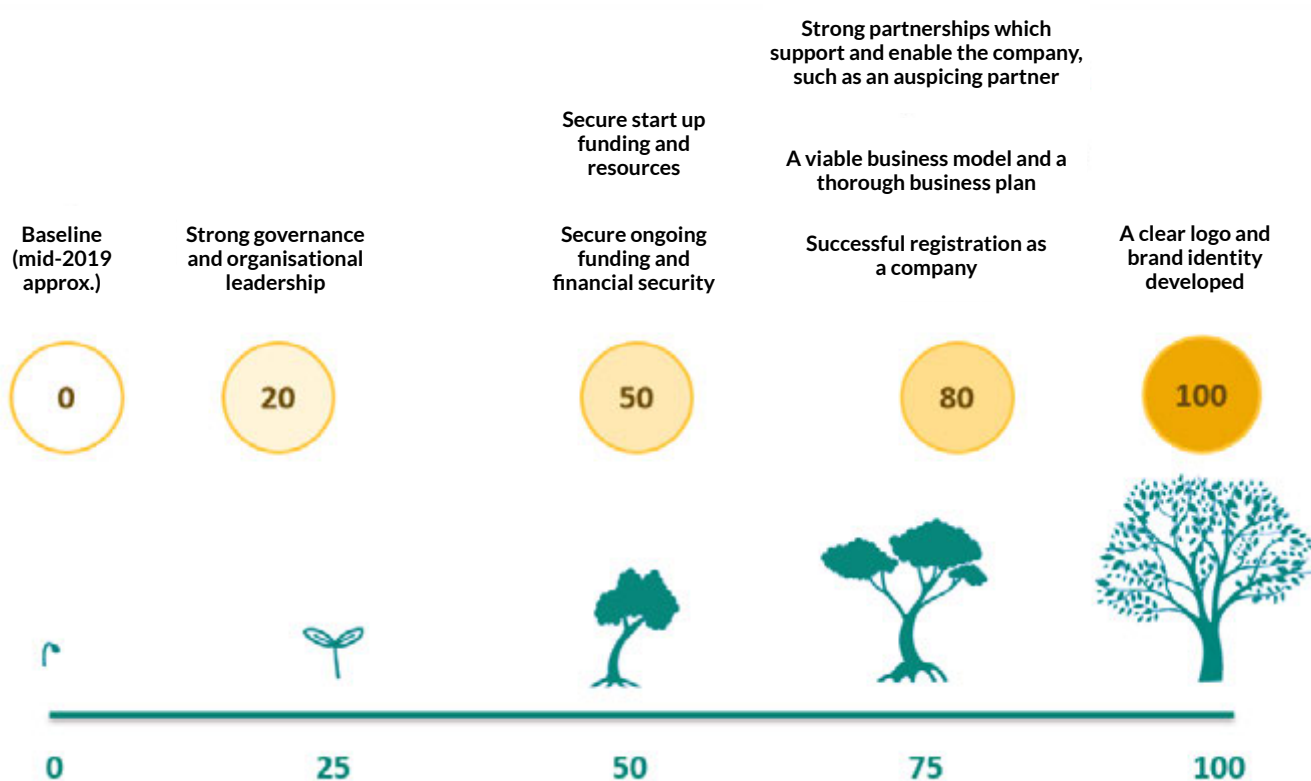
Strong partnerships which support and enable the company, such as an auspicing partner

Secure start up funding and resources

A viable business model and a thorough business plan

Baseline (mid-2019 approx.)

Strong governance and organisational leadership

Secure ongoing funding and financial security

Successful registration as a company

A clear logo and brand identity developed

0

20

50

80

100

0

25

50

75

100